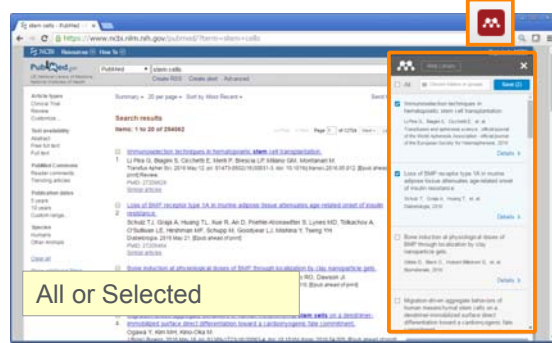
stem cells - PubMed

https://www.ncbi.nlm.nih.gov/pubmed/?term=stem+cells

NCBI Resources How To

PubMed

PubMed stem cells

Create RSS Create alert Advanced

Article types
Clinical Trial
Review
Customize...

Text availability
Abstract
Free full text
Full text

PubMed Commons
Reader comments
Trending articles

Publication dates
5 years
10 years
Custom range...

Species
Humans
Other Animals

Clear all

Summary 20 per page Sort by Most Recent

Search results

Items: 1 to 20 of 254062

Page 1 of 12704

Immunoselection techniques in hematopoietic stem cell transplantation.
Li Pira G, Biagini S, Cicchetti E, Merli P, Brescia LP, Milano GM, Montanari M.
Transfus Apher Sci. 2016 May 12.
PMID: 27236638
Similar articles

Loss of BMP receptor type 1A in murine adipose tissue attenuates age-related onset of insulin resistance.
Schulz TJ, Graja A, Huang TL, Xue R, An D, Poehle-Kronawitter S, Lynes MD, Tolkachov A, O'Sullivan LE, Hirshman MF, Schupp M, Goodyear LJ, Mishina Y, Tseng YH.
Diabetologia. 2016 May 21.
PMID:
Similar articles

Bone induction at physiological doses of BMP through localization by clay nanoparticle gels.

Immobilized surface direct differentiation toward a cardiomyogenic stem cell commitment.

All or Selected

Web Library

All Collect items in groups Save (2)

Immunoselection techniques in hematopoietic stem cell transplantation
Li Pira G., Biagini S., Cicchetti E. et al.
Transfusion and apheresis science : official journal of the World Apheresis Association : official journal of the European Society for Haemapheresis, 2016
Details

Loss of BMP receptor type 1A in murine adipose tissue attenuates age-related onset of insulin resistance
Schulz T., Graja A., Huang T. et al.
Diabetologia, 2016
Details

Bone induction at physiological doses of BMP through localization by clay nanoparticle gels
Biomaterials, 2016
Details

Migration-driven aggregate behaviors of human mesenchymal stem cells on a dendrimer-immobilized surface direct differentiation toward a cardiomyogenic fate commitment